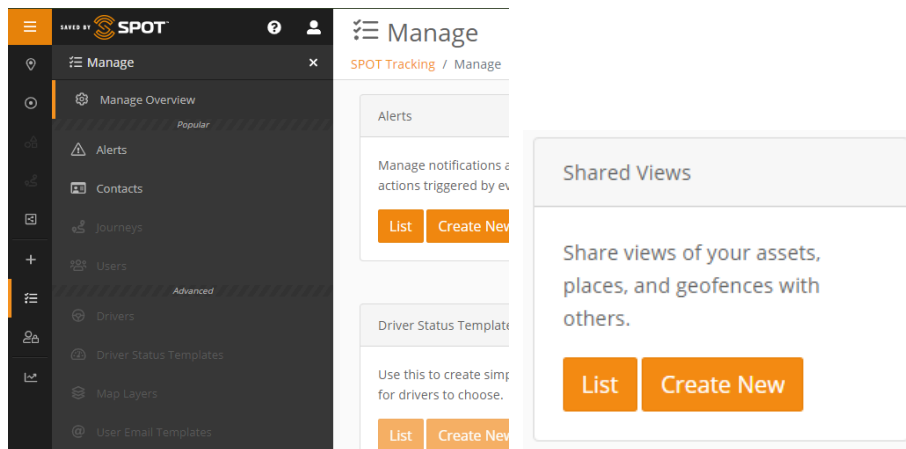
SAVED BY SPOT

Manage

Manage Overview

Popular

Alerts

Contacts

Journeys

Users

Advanced

Drivers

Driver Status Templates

Map Layers

User Email Templates

Manage

SPOT Tracking / Manage

Alerts

Manage notifications a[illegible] actions triggered by ev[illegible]

List Create New

Driver Status Template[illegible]

Use this to create simp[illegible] for drivers to choose.

List Create New

Shared Views

Share views of your assets, places, and geofences with others.

List Create New